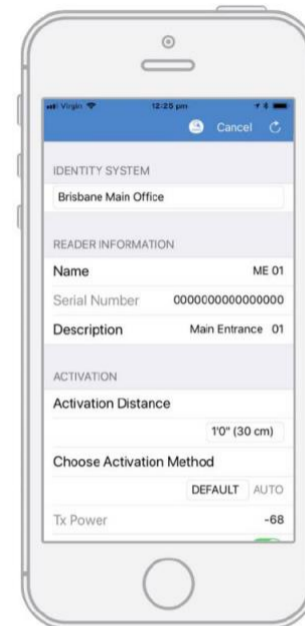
Virgin 12:25 pm

Cancel

IDENTITY SYSTEM

Brisbane Main Office

READER INFORMATION

Name ME 01

Serial Number 0000000000000000

Description Main Entrance 01

ACTIVATION

Activation Distance

1'0" (30 cm)

Choose Activation Method

DEFAULT AUTO

Tx Power -68